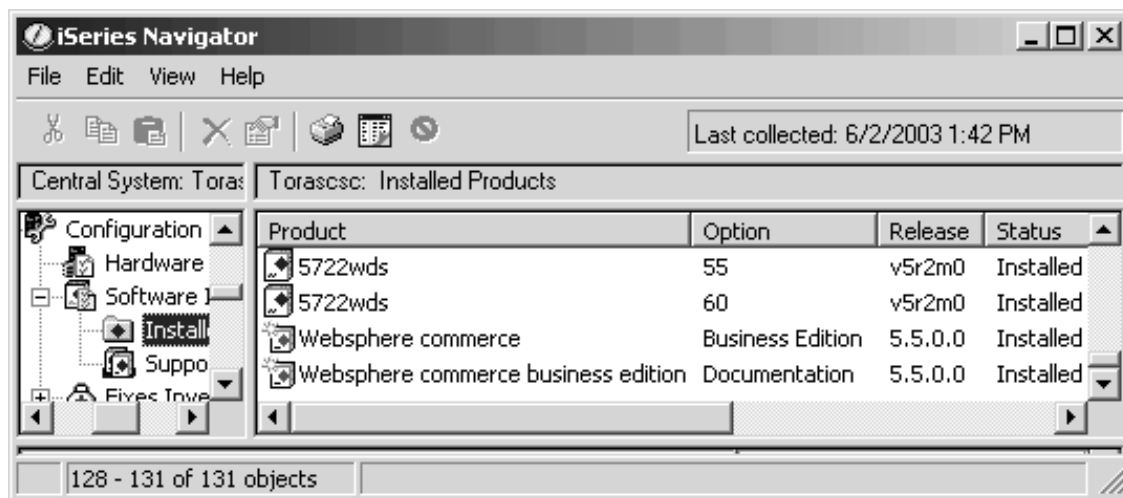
iSeries Navigator

File Edit View Help

Last collected: 6/2/2003 1:42 PM

Central System: Toras

Torascsc: Installed Products

Configuration
Hardware
Software I
Install
Suppo
Fixes Inve

| Product | Option | Release | Status |
|---|---|---|---|
| 5722wds | 55 | v5r2m0 | Installed |
| 5722wds | 60 | v5r2m0 | Installed |
| Websphere commerce | Business Edition | 5.5.0.0 | Installed |
| Websphere commerce business edition | Documentation | 5.5.0.0 | Installed |

128 - 131 of 131 objects